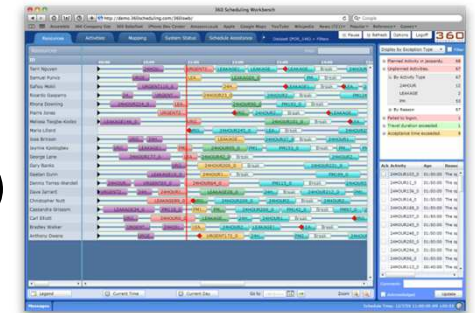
360 Scheduling Workbench

http://demo.360scheduling.com/360web/

Resources Activities Mapping System Status Schedule Assistance

360

Pause Refresh Options Logoff

Display by Exception Type

Planned Activity in jeopardy
Unplanned Activities
By Activity Type
24HOUR
LEAVE
PM
By Reason
Failed to begin
Travel duration exceeded
Acceptable time exceeded

Resources

Terri Nguyen
Samuel Purvis
Safiya Mobi
Ricardo Gasparro
Rhona Downing
Pierre Jonas
Melvee Tanglie-Kimbo
Mario Lillard
Rose Brinsen
Gunnie Kopisplau
George Lane
Gary Banks
Gabriel Dunn
Dennis Torres-Mandel
Dave Jensen
Christopher Nutt
Cassandra Grissom
Carlo Ratti
Carl Elliott
Bradley Walker
Anthony Owens

Ack Activity

24HOUR11_3
24HOUR14_7
24HOUR15_1
24HOUR17_1
24HOUR19_3
24HOUR21_3
24HOUR21_5
24HOUR1_3
24HOUR1_9
24HOUR11_1

Update

Legend Current Time Current Day Go To Zoom

Messages